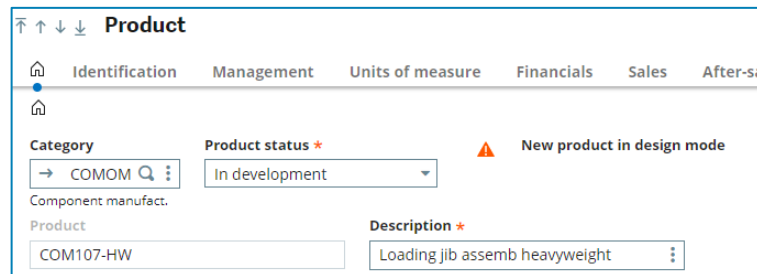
⤒ ↑ ↓ ⤓ Product

Identification Management Units of measure Financials Sales After-sa

Category
→ COMOM
Component manufact.

Product status *
In development

New product in design mode

Product
COM107-HW

Description *
Loading jib assemb heavyweight